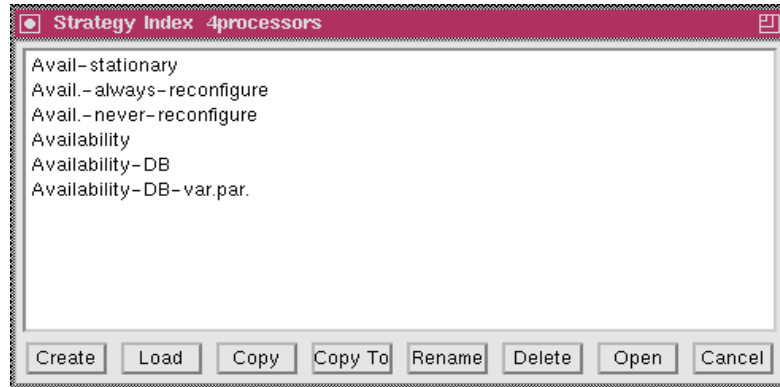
Strategy Index 4processors

Avail-stationary
Avail.-always-reconfigure
Avail.-never-reconfigure
Availability
Availability-DB
Availability-DB-var.par.

Create Load Copy Copy To Rename Delete Open Cancel